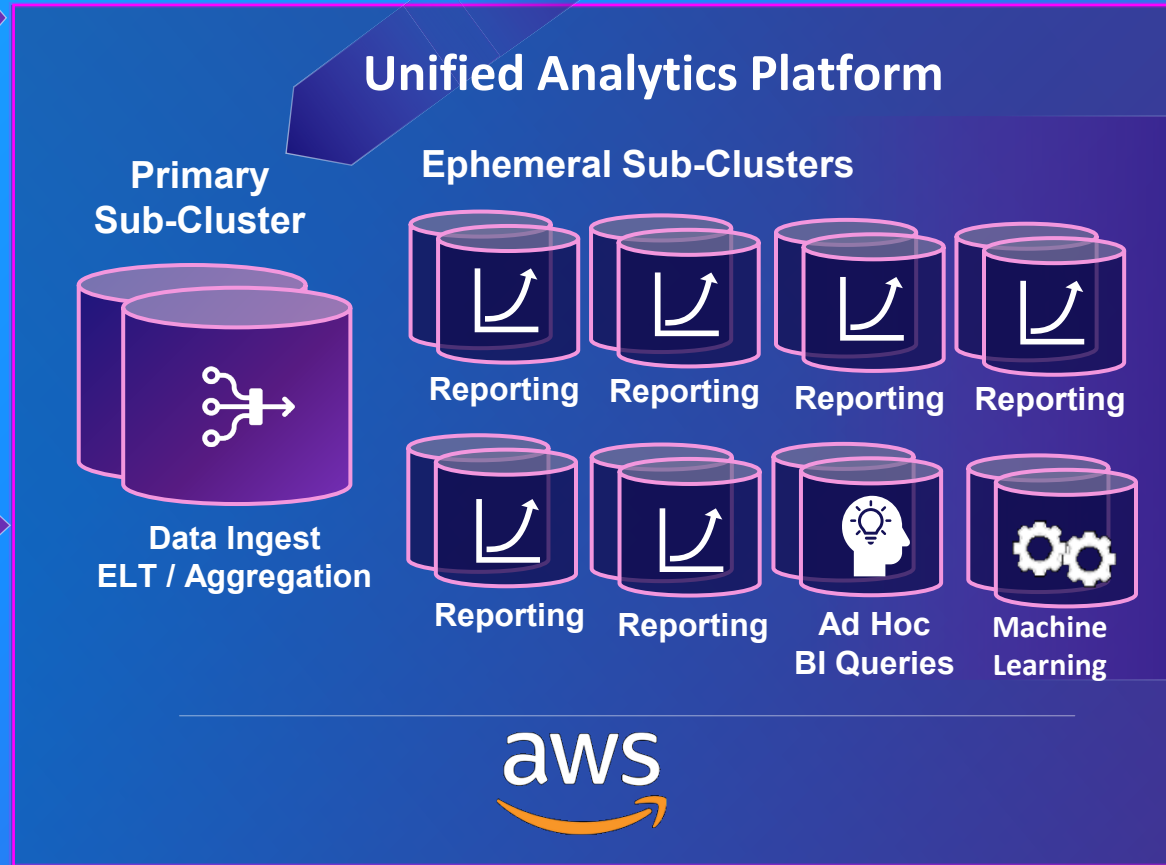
Unified Analytics Platform

Primary Sub-Cluster

Data Ingest
ELT / Aggregation

Ephemeral Sub-Clusters

Reporting

Reporting

Reporting

Reporting

Reporting

Reporting

Ad Hoc
BI Queries

Machine
Learning

aws